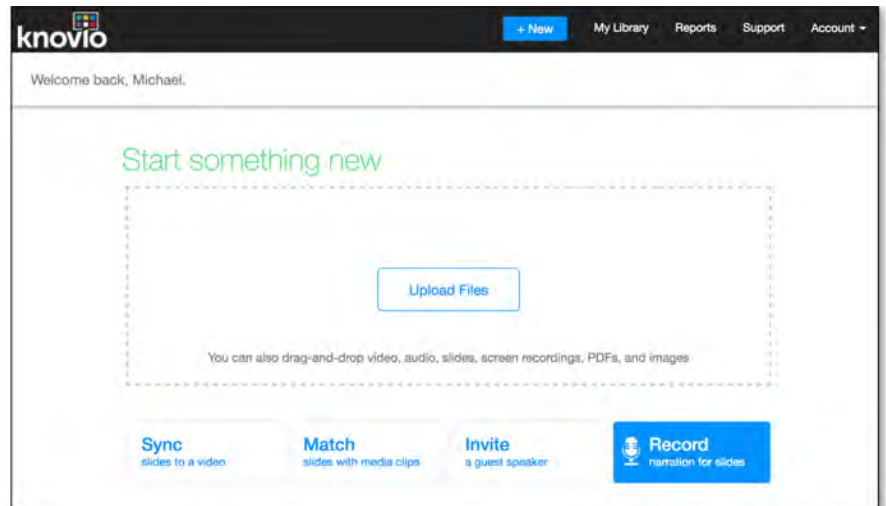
knovio

+ New

My Library

Reports

Support

Account

Welcome back, Michael.

Start something new

Upload Files

You can also drag-and-drop video, audio, slides, screen recordings, PDFs, and images

Sync
slides to a video

Match
slides with media clips

Invite
a guest speaker

Record
narration for slides